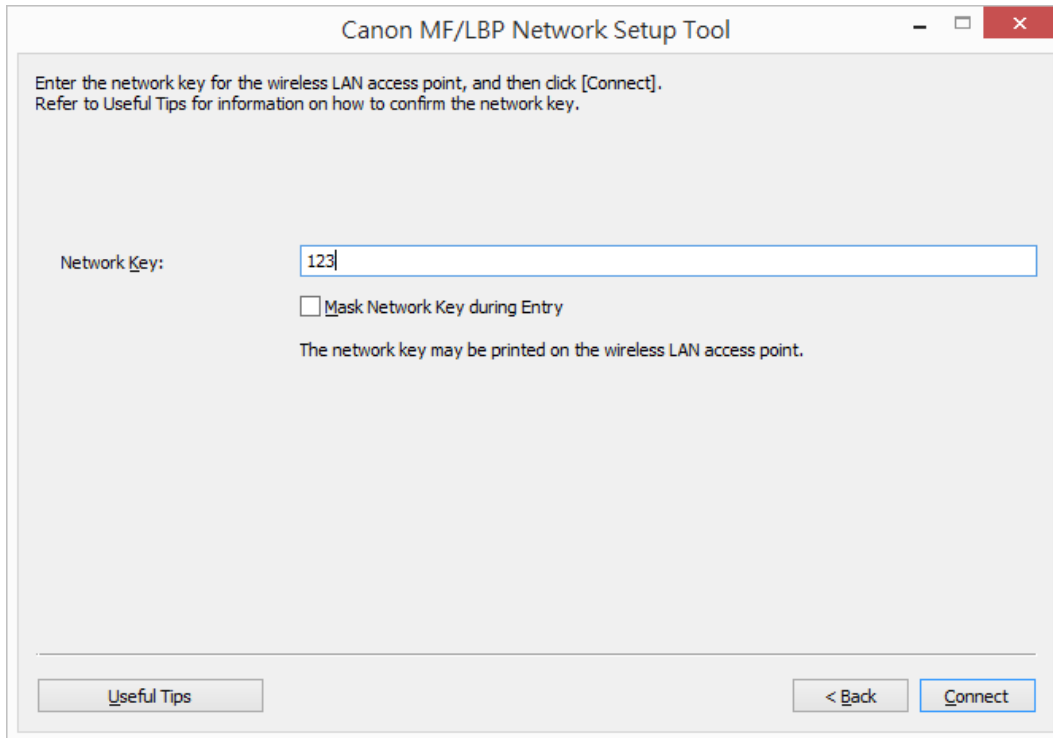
Canon MF/LBP Network Setup Tool

Enter the network key for the wireless LAN access point, and then click [Connect].
Refer to Useful Tips for information on how to confirm the network key.

Network Key: 123

Mask Network Key during Entry

The network key may be printed on the wireless LAN access point.

Useful Tips

< Back

Connect